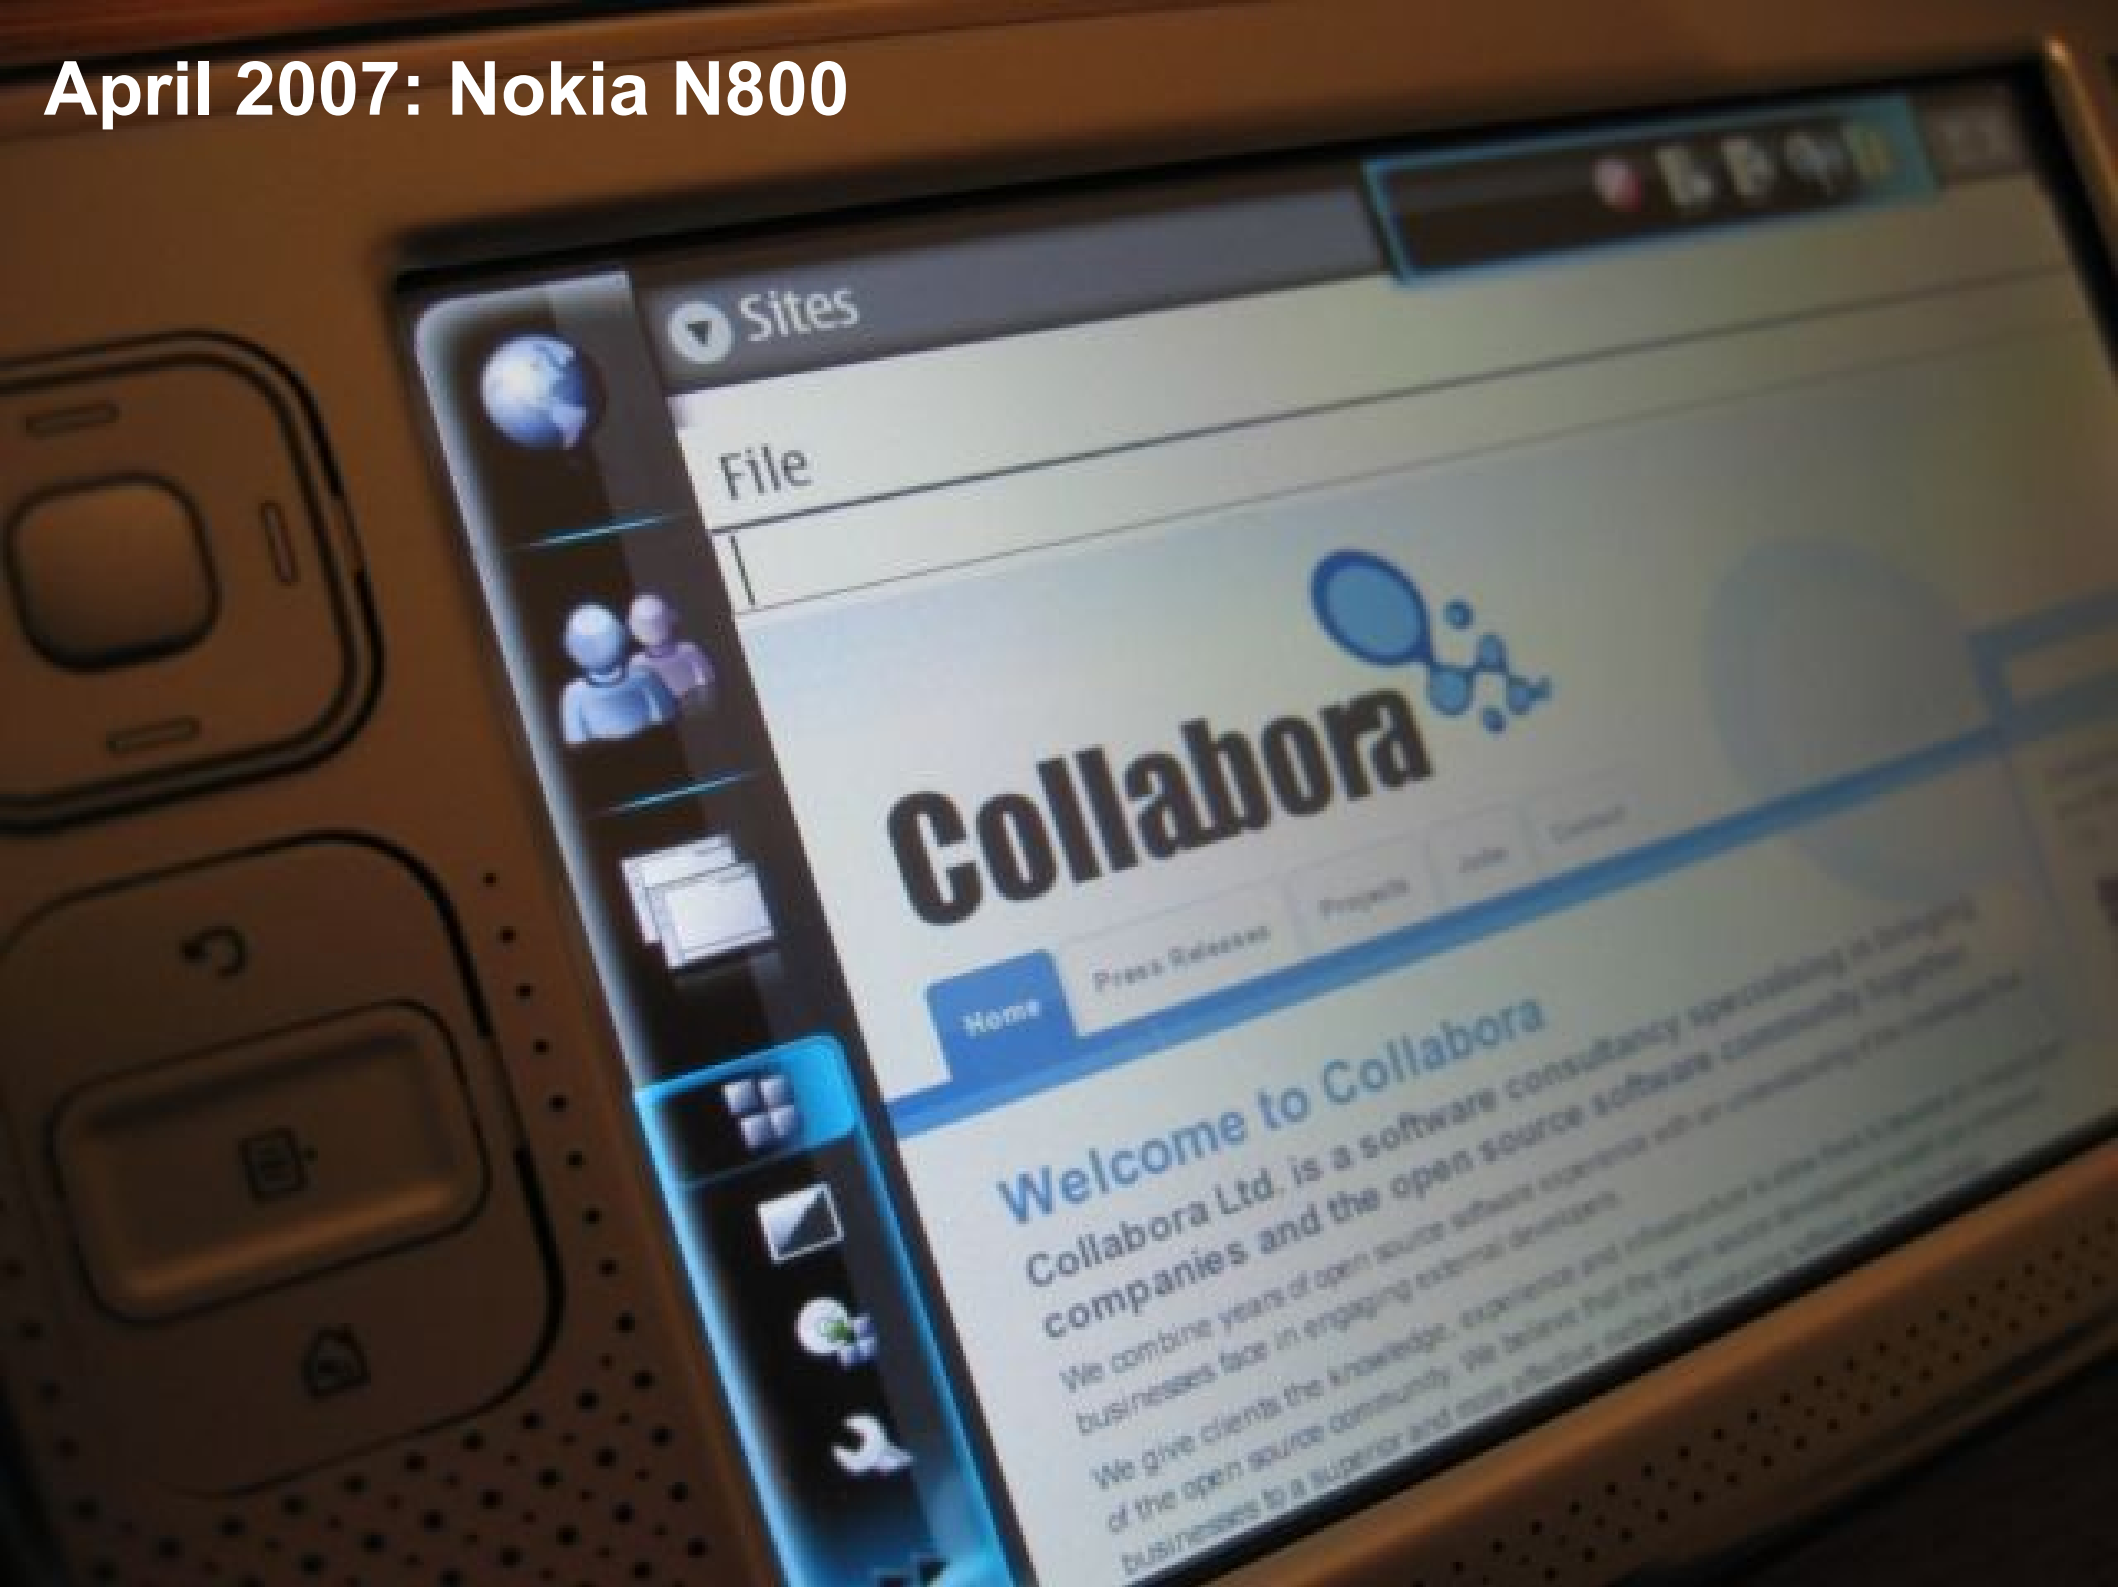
April 2007: Nokia N800

Sites

File

Collabora

Home

Press Releases

Projects

Jobs

Contact

Welcome to Collabora

Collabora Ltd. is a software consultancy specialising in bringing companies and the open source software community together.

We combine years of open source software experience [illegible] businesses face in engaging external developers.

We give clients the knowledge, experience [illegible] of the open source community. We believe that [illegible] businesses to a superior and more effective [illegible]